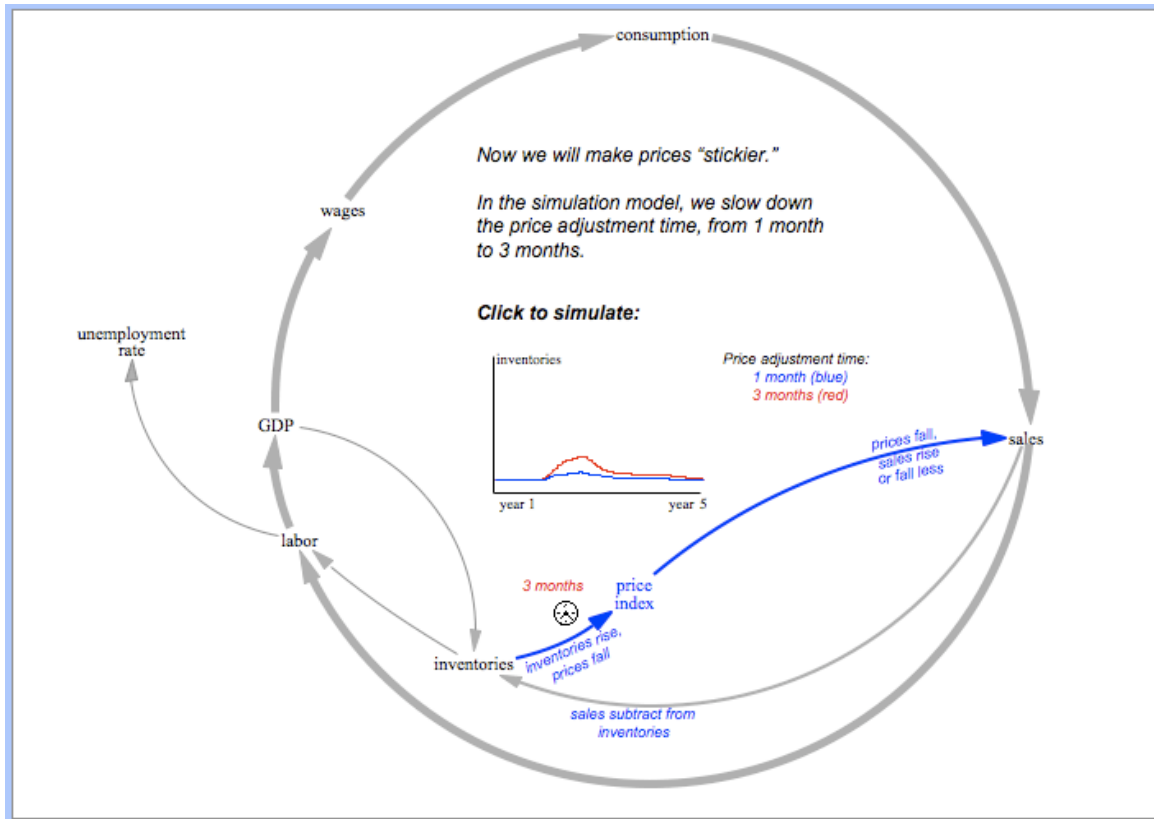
consumption

Now we will make prices "stickier."

In the simulation model, we slow down the price adjustment time, from 1 month to 3 months.

Click to simulate:

wages

unemployment rate

inventories

Price adjustment time:
1 month (blue)
3 months (red)

year 1

year 5

GDP

sales

prices fall, sales rise or fall less

labor

3 months

price index

inventories

inventories rise, prices fall

sales subtract from inventories